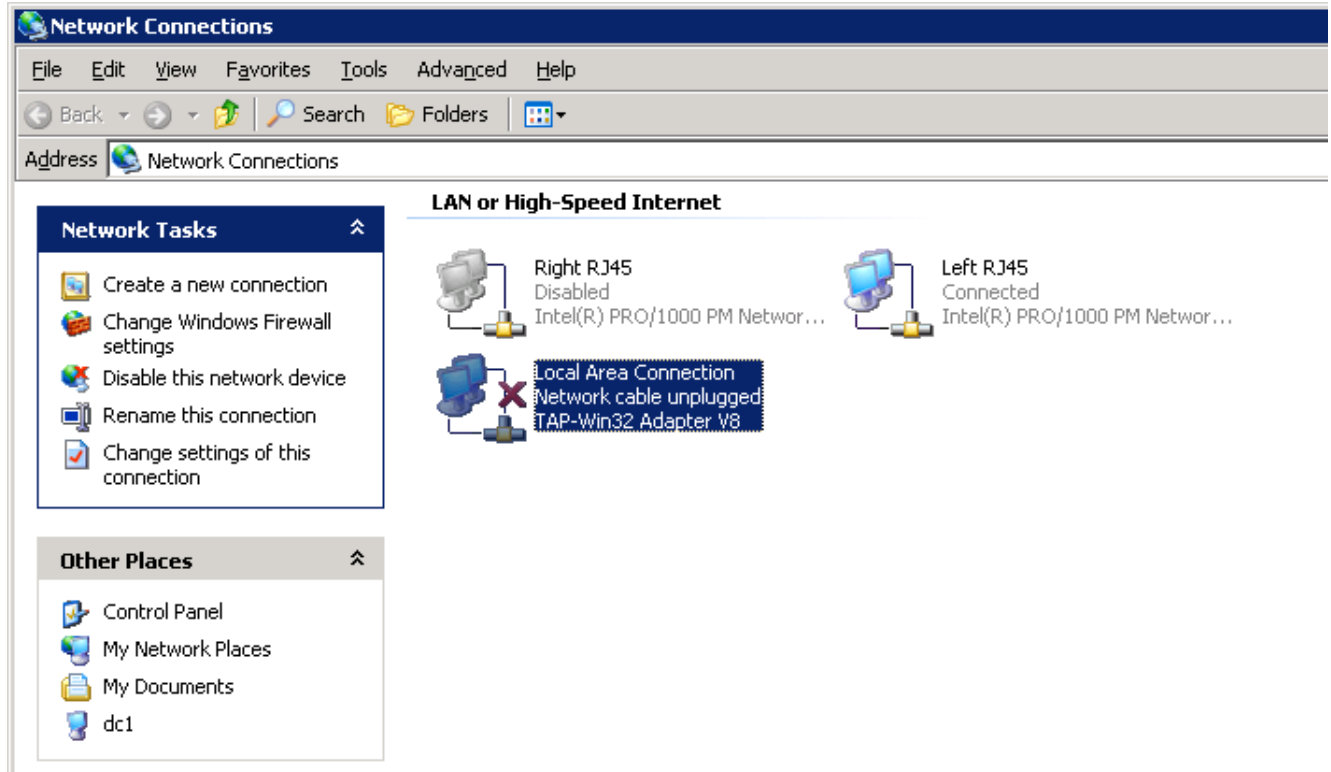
Network Connections

File Edit View Favorites Tools Advanced Help

Back Search Folders

Address Network Connections

Network Tasks

Create a new connection
Change Windows Firewall settings
Disable this network device
Rename this connection
Change settings of this connection

Other Places

Control Panel
My Network Places
My Documents
dc1

LAN or High-Speed Internet

Right RJ45
Disabled
Intel(R) PRO/1000 PM Networ...

Left RJ45
Connected
Intel(R) PRO/1000 PM Networ...

Local Area Connection
Network cable unplugged
TAP-Win32 Adapter V8